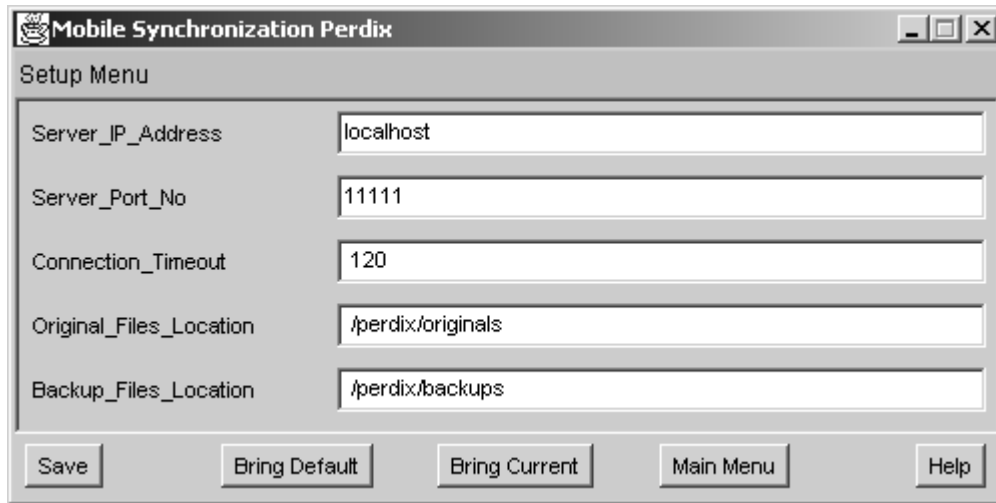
Mobile Synchronization Perdix

Setup Menu

| | |
|---|---|
| Server_IP_Address | localhost |
| Server_Port_No | 11111 |
| Connection_Timeout | 120 |
| Original_Files_Location | /perdix/originals |
| Backup_Files_Location | /perdix/backups |

Save Bring Default Bring Current Main Menu Help